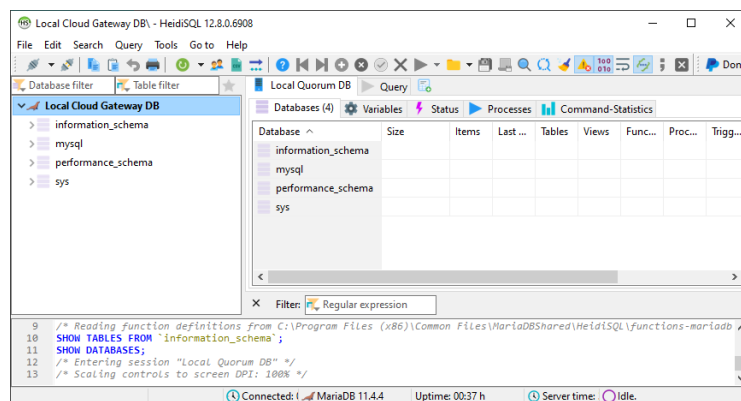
Local Cloud Gateway DB\ - HeidiSQL 12.8.0.6908

File Edit Search Query Tools Go to Help

Don

Database filter
Table filter

Local Cloud Gateway DB
information_schema
mysql
performance_schema
sys

Local Quorum DB
Query

Databases (4)
Variables
Status
Processes
Command-Statistics

| Database ^ | Size | Items | Last ... | Tables | Views | Func... | Proc... | Trigg... |
|---|---|---|---|---|---|---|---|---|
| information_schema | | | | | | | | |
| mysql | | | | | | | | |
| performance_schema | | | | | | | | |
| sys | | | | | | | | |

Filter: Regular expression

9 /* Reading function definitions from C:\Program Files (x86)\Common Files\MariaDBShared\HeidiSQL\functions-mariadb
10 SHOW TABLES FROM `information_schema`;
11 SHOW DATABASES;
12 /* Entering session "Local Quorum DB" */
13 /* Scaling controls to screen DPI: 100% */

Connected: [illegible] MariaDB 11.4.4 Uptime: 00:37 h Server time: Idle.